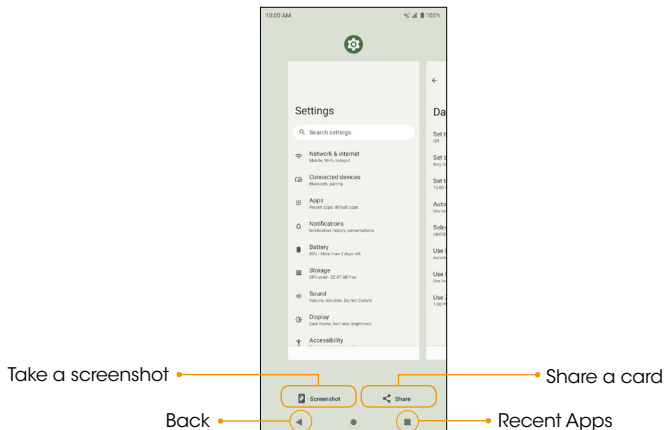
10:00 AM

100%

Settings

Search settings

Network & internet
Mobile, Wi-Fi, hotspot

Connected devices
Bluetooth, pairing

Apps
Recent apps, default apps

Notifications
Notification history, conversations

Battery
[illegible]

Storage
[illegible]

Sound
Volume, vibration, Do Not Disturb

Display
Dark theme, font size, brightness

Accessibility

Da

Set t
Off

Set d
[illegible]

Set t
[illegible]

Auto
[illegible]

Selec
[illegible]

Use l
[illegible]

Use l
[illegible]

Use 2
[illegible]

Take a screenshot

Screenshot

Share

Share a card

Back

Recent Apps